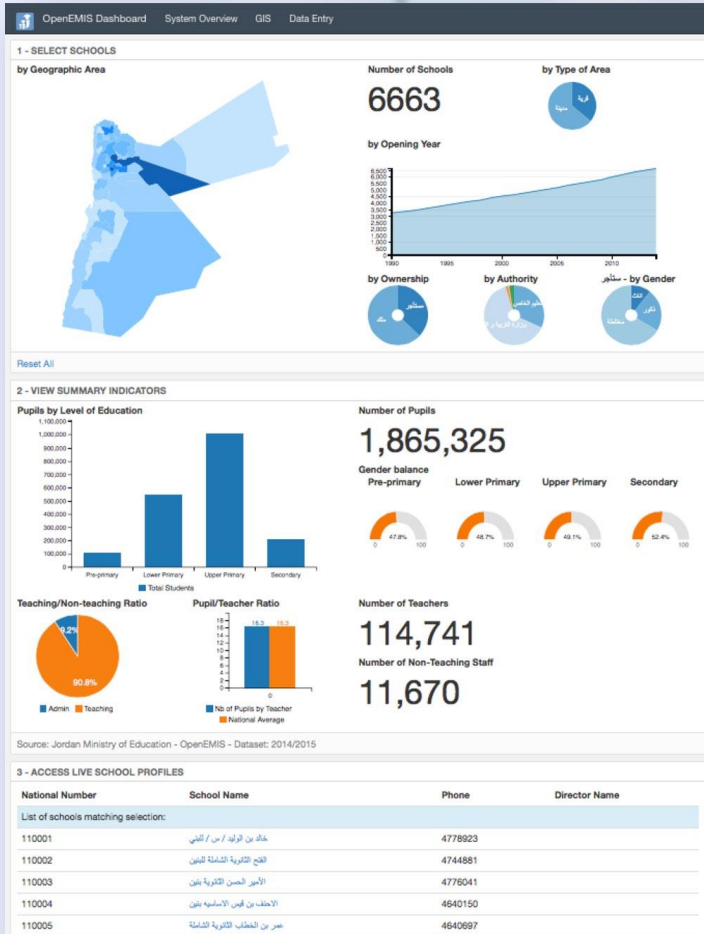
OpenEMIS Dashboard System Overview GIS Data Entry

1 - SELECT SCHOOLS

by Geographic Area

Number of Schools

6663

by Type of Area

قرية
مدينة

by Opening Year

6,500
6,000
5,500
5,000
4,500
4,000
3,500
3,000
2,500
2,000
1,500
1,000
500
0

1990 1995 2000 2005 2010

by Ownership

مستأجر
ملك

by Authority

التعليم الخاص
وزارة التربية و

مستأجر - by Gender

اناث
ذكور
مختلطة

Reset All

2 - VIEW SUMMARY INDICATORS

Pupils by Level of Education

1,100,000
1,000,000
900,000
800,000
700,000
600,000
500,000
400,000
300,000
200,000
100,000
0

Pre-primary Lower Primary Upper Primary Secondary

Total Students

Number of Pupils

1,865,325

Gender balance

Pre-primary Lower Primary Upper Primary Secondary

0 47.8% 100
0 48.7% 100
0 49.1% 100
0 52.4% 100

Teaching/Non-teaching Ratio

9.2%
90.8%

Admin Teaching

Pupil/Teacher Ratio

18
16
14
12
10
8
6
4
2
0

16.3 16.3

0

Nb of Pupils by Teacher
National Average

Number of Teachers

114,741

Number of Non-Teaching Staff

11,670

Source: Jordan Ministry of Education - OpenEMIS - Dataset: 2014/2015

3 - ACCESS LIVE SCHOOL PROFILES

| National Number | School Name | Phone | Director Name |
|---|---|---|---|
| List of schools matching selection: | | | |
| 110001 | خالد بن الوليد / س / للبنين | 4778923 | |
| 110002 | الفتح الثانوية الشاملة للبنين | 4744881 | |
| 110003 | الأمير الحسن الثانوية بنين | 4776041 | |
| 110004 | الاحنف بن قيس الاساسيه بنين | 4640150 | |
| 110005 | عمر بن الخطاب الثانوية الشاملة | 4640697 | |